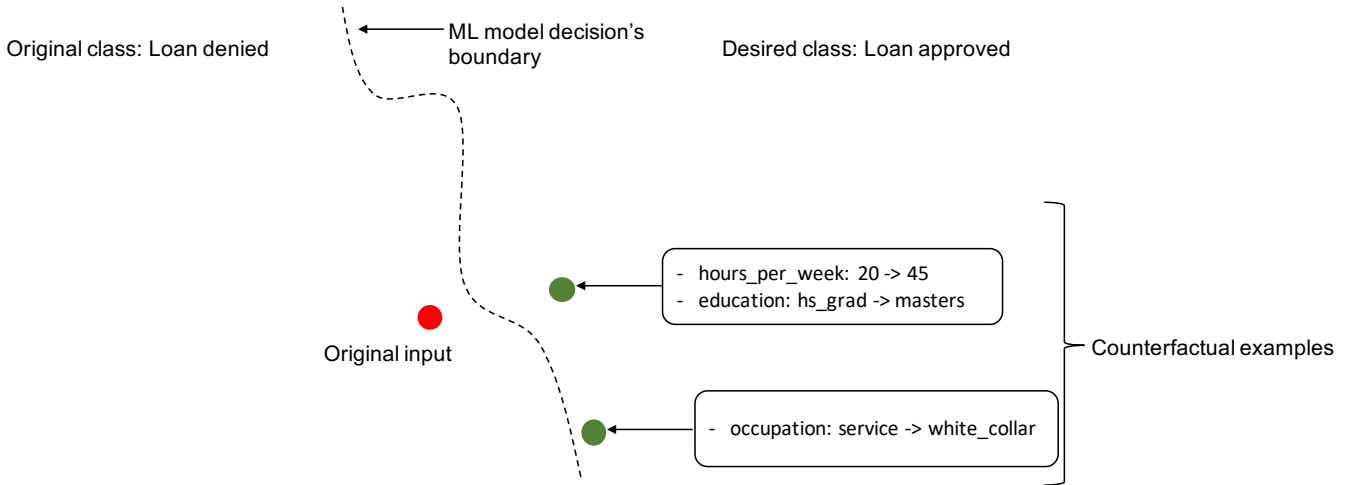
Original class: Loan denied

ML model decision's boundary

Desired class: Loan approved

- hours_per_week: 20 -> 45
- education: hs_grad -> masters

Original input

Counterfactual examples

- occupation: service -> white_collar